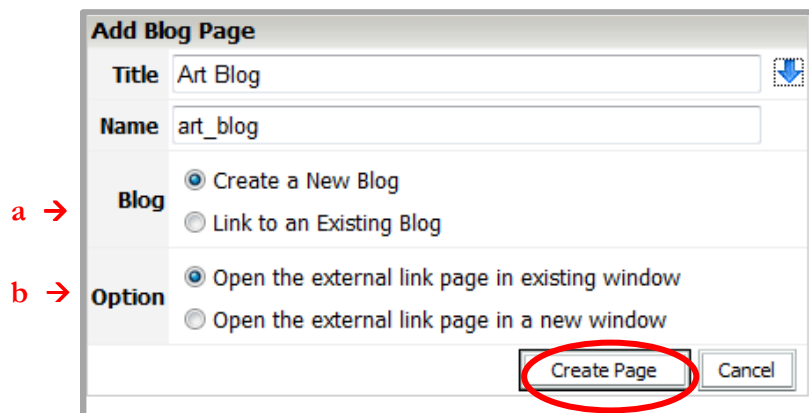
Add Blog Page

Title Art Blog

Name art_blog

a → Blog
Create a New Blog
Link to an Existing Blog

b → Option
Open the external link page in existing window
Open the external link page in a new window

Create Page Cancel